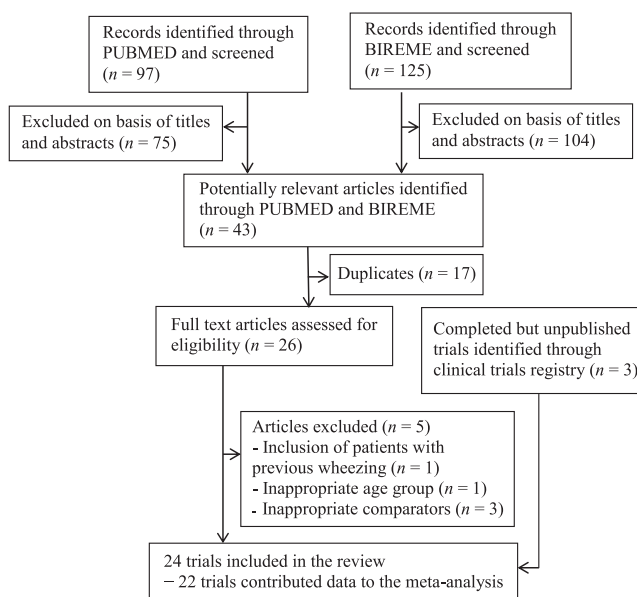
Records identified through PUBMED and screened ($n = 97$)

Records identified through BIREME and screened ($n = 125$)

Excluded on basis of titles and abstracts ($n = 75$)

Excluded on basis of titles and abstracts ($n = 104$)

Potentially relevant articles identified through PUBMED and BIREME ($n = 43$)

Duplicates ($n = 17$)

Full text articles assessed for eligibility ($n = 26$)

Completed but unpublished trials identified through clinical trials registry ($n = 3$)

Articles excluded ($n = 5$)
- Inclusion of patients with previous wheezing ($n = 1$)
- Inappropriate age group ($n = 1$)
- Inappropriate comparators ($n = 3$)

24 trials included in the review
− 22 trials contributed data to the meta-analysis